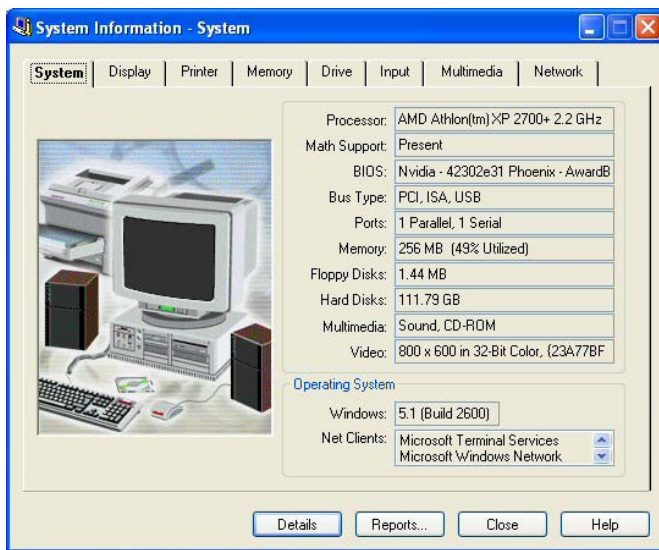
System Information - System

System | Display | Printer | Memory | Drive | Input | Multimedia | Network

Processor: AMD Athlon(tm) XP 2700+ 2.2 GHz
Math Support: Present
BIOS: Nvidia - 42302e31 Phoenix - AwardB
Bus Type: PCI, ISA, USB
Ports: 1 Parallel, 1 Serial
Memory: 256 MB (49% Utilized)
Floppy Disks: 1.44 MB
Hard Disks: 111.79 GB
Multimedia: Sound, CD-ROM
Video: 800 x 600 in 32-Bit Color, {23A77BF

Operating System
Windows: 5.1 (Build 2600)
Net Clients: Microsoft Terminal Services
Microsoft Windows Network

Details | Reports... | Close | Help